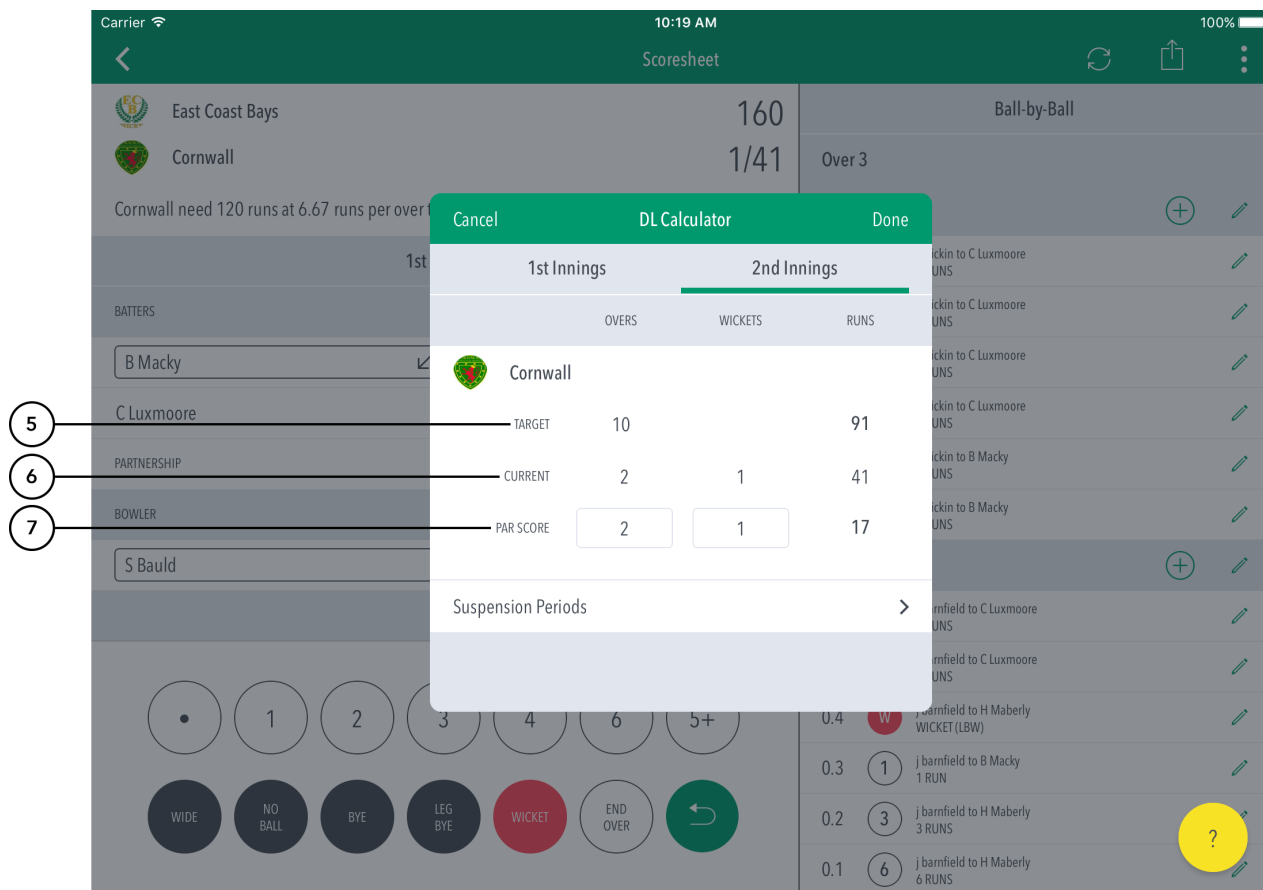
Carrier 10:19 AM 100%

Scoresheet

East Coast Bays 160
Cornwall 1/41

Cornwall need 120 runs at 6.67 runs per over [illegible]

1st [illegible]

BATTERS

B Macky

C Luxmoore

PARTNERSHIP

BOWLER

S Bauld

Ball-by-Ball

Over 3

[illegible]ckin to C Luxmoore
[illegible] RUNS

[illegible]ckin to C Luxmoore
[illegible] RUNS

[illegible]ckin to C Luxmoore
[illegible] RUNS

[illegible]ckin to C Luxmoore
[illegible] RUNS

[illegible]ckin to B Macky
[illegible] RUNS

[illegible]ckin to B Macky
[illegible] RUNS

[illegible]arnfield to C Luxmoore
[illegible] RUNS

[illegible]arnfield to C Luxmoore
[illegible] RUNS

0.4 W j barnfield to H Maberly
WICKET (LBW)

0.3 1 j barnfield to B Macky
1 RUN

0.2 3 j barnfield to H Maberly
3 RUNS

0.1 6 j barnfield to H Maberly
6 RUNS

Cancel DL Calculator Done

1st Innings 2nd Innings

| | OVERS | WICKETS | RUNS |
|---|---|---|---|
| Cornwall | | | |
| TARGET | 10 | | 91 |
| CURRENT | 2 | 1 | 41 |
| PAR SCORE | 2 | 1 | 17 |

Suspension Periods

5
6
7

• 1 2 3 4 6 5+

WIDE NO BALL BYE LEG BYE WICKET END OVER

?